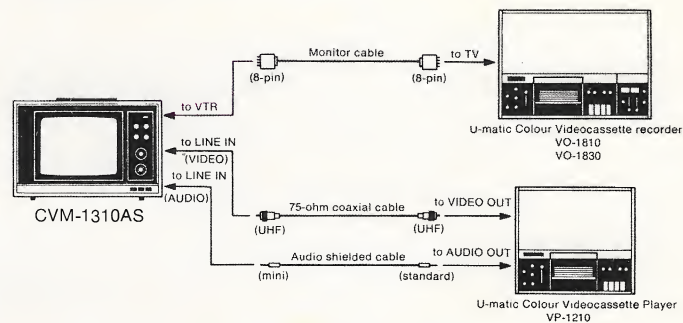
Monitor cable

(8-pin)

(8-pin)

to TV

to VTR

U-matic Colour Videocassette recorder
VO-1810
VO-1830

to LINE IN
(VIDEO)
to LINE IN
(AUDIO)

CVM-1310AS

75-ohm coaxial cable

(UHF)

(UHF)

to VIDEO OUT

Audio shielded cable

(mini)

(standard)

to AUDIO OUT

U-matic Colour Videocassette Player
VP-1210